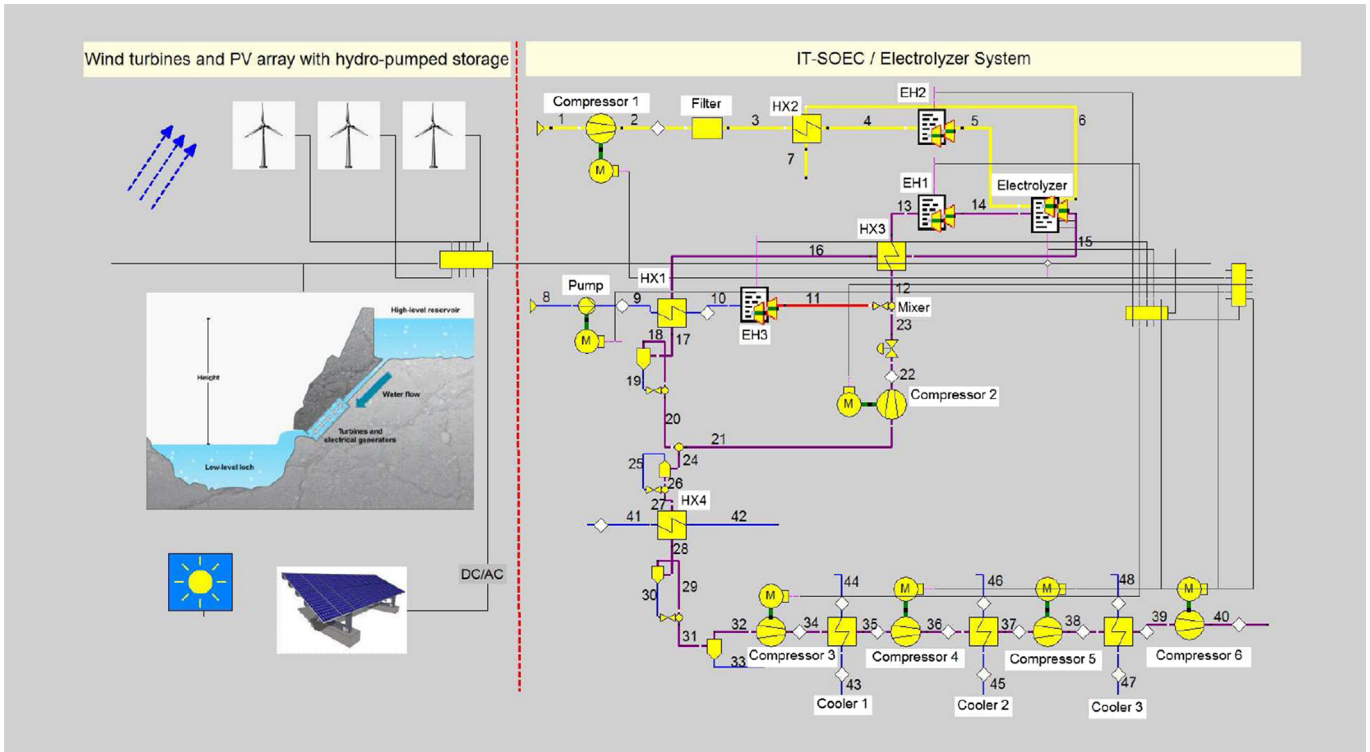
Wind turbines and PV array with hydro-pumped storage

IT-SOEC / Electrolyzer System

Compressor 1
1
2
Filter
3
HX2
4
EH2
5
6
7
M
EH1
13
14
Electrolyzer
HX3
15
16
HX1
12
Pump
8
9
10
11
Mixer
M
18
17
EH3
23
19
22
Compressor 2
M
20
21
24
25
26
27
HX4
41
42
28
29
30
31
32
33
M
44
34
35
Compressor 3
43
Cooler 1
M
Compressor 4
36
46
37
45
Cooler 2
M
Compressor 5
38
48
39
47
Cooler 3
M
40
Compressor 6

High-level reservoir
Height
Water flow
Turbines and electrical generators
Low-level loch

DC/AC